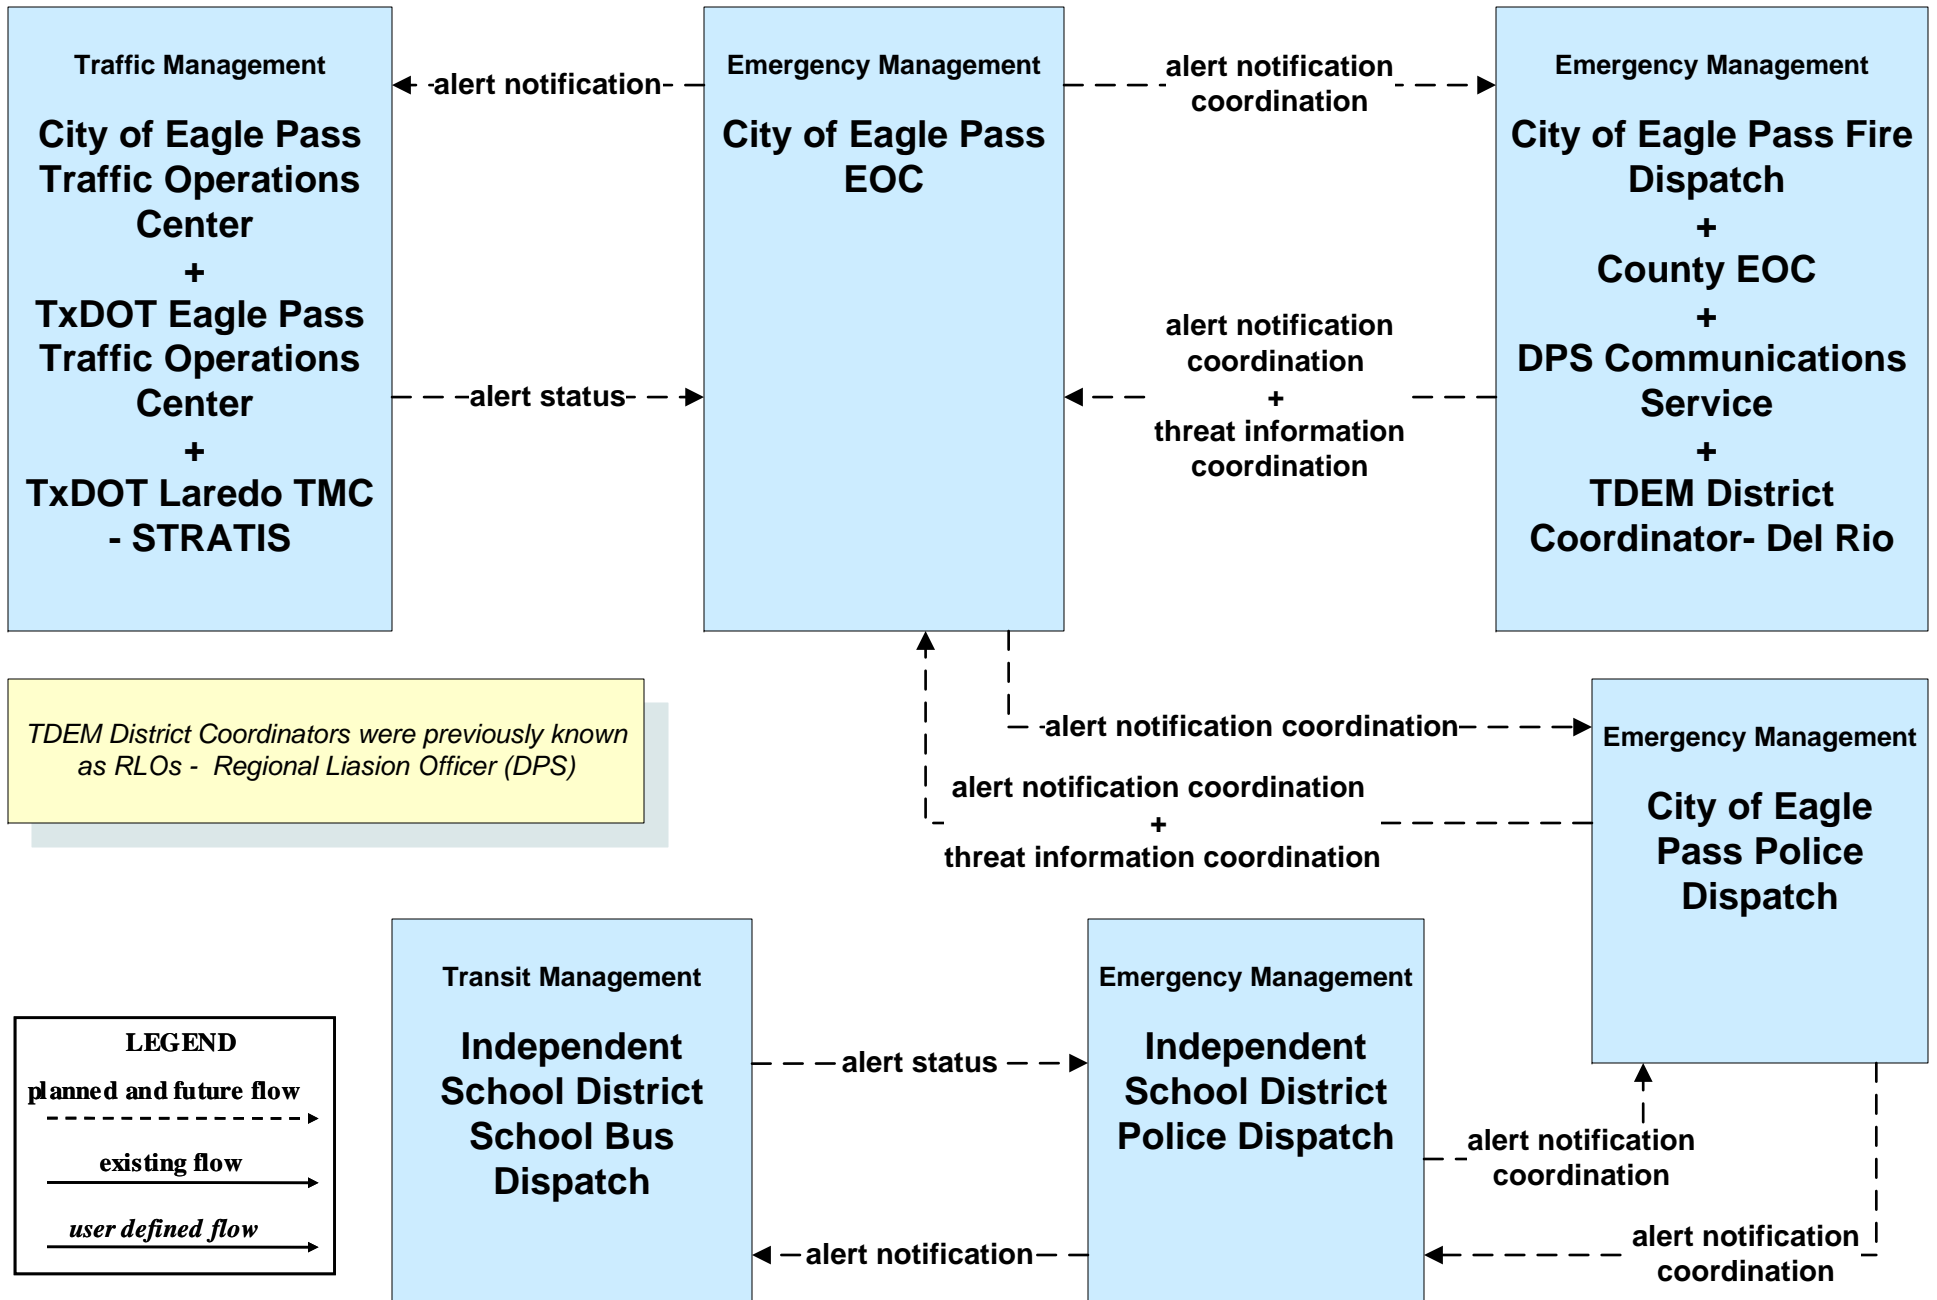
Traffic Management

City of Eagle Pass Traffic Operations Center
+
TxDOT Eagle Pass Traffic Operations Center
+
TxDOT Laredo TMC - STRATIS

alert notification

alert status

Emergency Management

City of Eagle Pass EOC

alert notification coordination

Emergency Management

City of Eagle Pass Fire Dispatch
+
County EOC
+
DPS Communications Service
+
TDEM District Coordinator- Del Rio

alert notification coordination
+
threat information coordination

TDEM District Coordinators were previously known as RLOs - Regional Liasion Officer (DPS)

alert notification coordination

alert notification coordination
+
threat information coordination

Emergency Management

City of Eagle Pass Police Dispatch

LEGEND
planned and future flow
existing flow
user defined flow

Transit Management

Independent School District School Bus Dispatch

alert status

alert notification

Emergency Management

Independent School District Police Dispatch

alert notification coordination

alert notification coordination